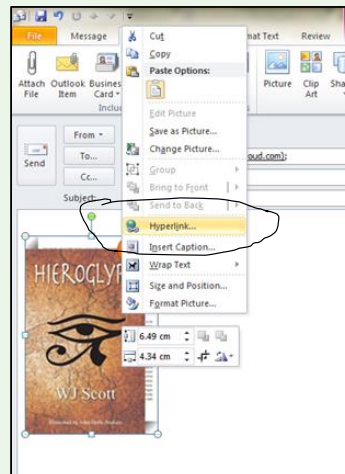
File
Message
mat Text
Review
Attach File
Outlook Item
Business Card
Inclu
Picture
Clip Art
Sha
Send
From
To...
Cc...
Subject:
oud.com);
Cut
Copy
Paste Options:
Edit Picture
Save as Picture...
Change Picture...
Group
Bring to Front
Send to Back
Hyperlink...
Insert Caption...
Wrap Text
Size and Position...
Format Picture...
HIEROGLYP
WJ Scott
6.49 cm
4.34 cm